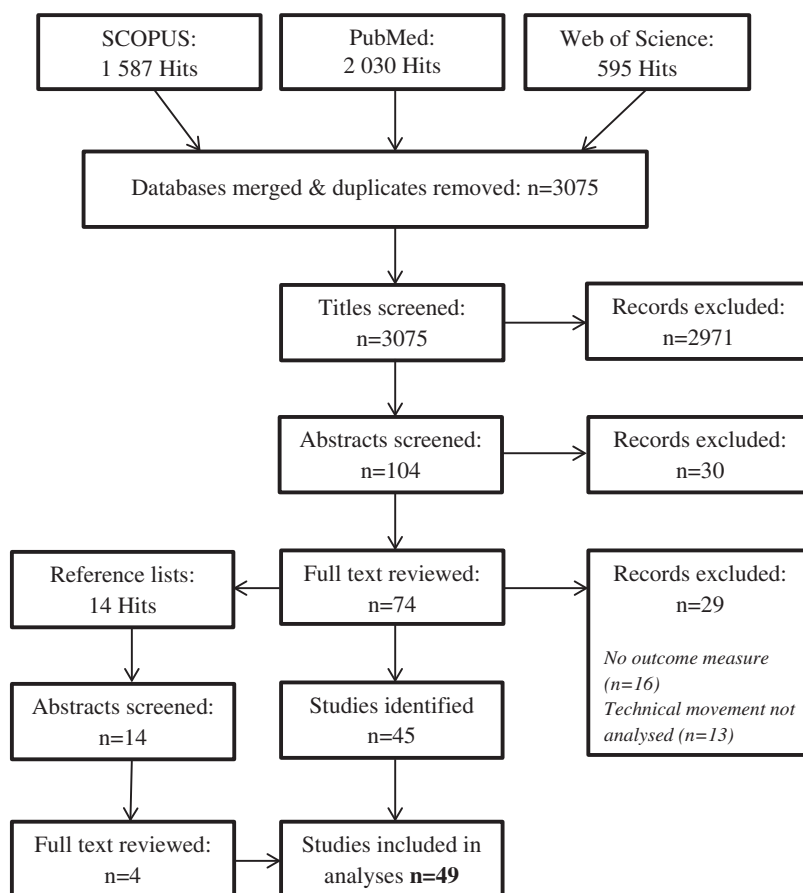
SCOPUS:
1 587 Hits

PubMed:
2 030 Hits

Web of Science:
595 Hits

Databases merged & duplicates removed: n=3075

Titles screened:
n=3075

Records excluded:
n=2971

Abstracts screened:
n=104

Records excluded:
n=30

Reference lists:
14 Hits

Full text reviewed:
n=74

Records excluded:
n=29

No outcome measure (n=16)
Technical movement not analysed (n=13)

Abstracts screened:
n=14

Studies identified
n=45

Full text reviewed:
n=4

Studies included in analyses **n=49**